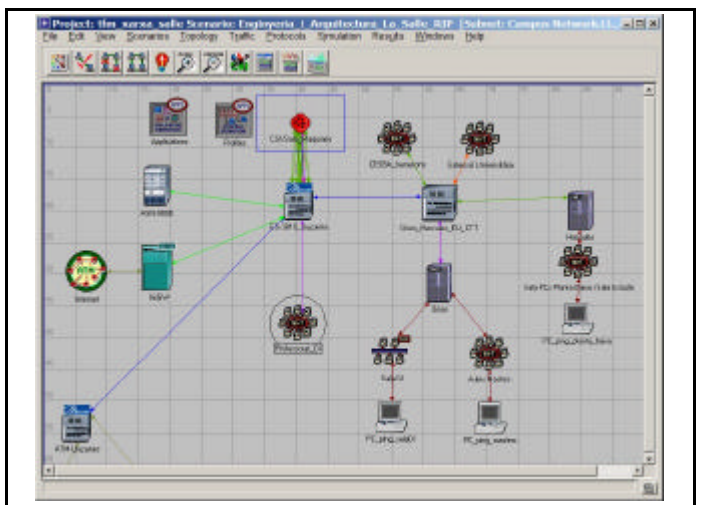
Project: tfm_xarxa_salle Scenario: Enginyeria_i_Arquitectura_La_Salle RIP [Subnet: Campus Network[1]...

File Edit View Scenarios Topology Traffic Protocols Simulation Results Windows Help

Applications

Profiles

C3/Gran_Rapsody

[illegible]

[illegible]

ESSIM_Euskadi

Urim_Remote_EU_CT1

Internet

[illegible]

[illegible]

Professorat_C3

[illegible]

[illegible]

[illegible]

PC_ping_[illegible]

PC_ping_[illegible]

PC_ping_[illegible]

ATM_Euskadi